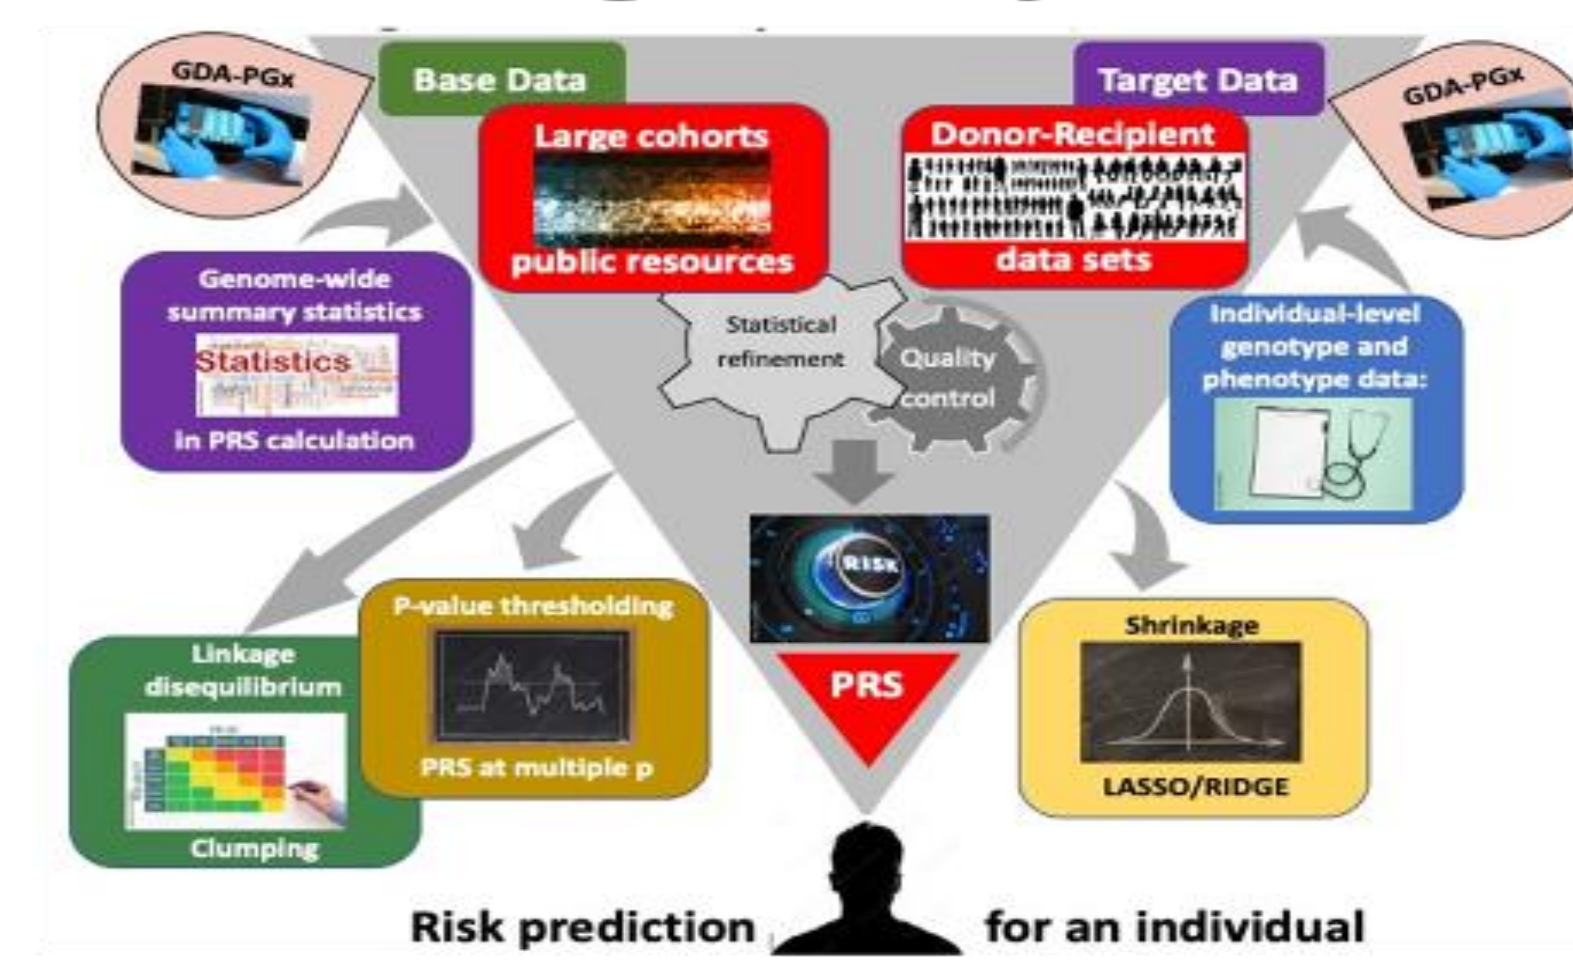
GDA-PGx

Base Data

Large cohorts

public resources

Target Data

Donor-Recipient

data sets

GDA-PGx

Genome-wide summary statistics

Statistics

in PRS calculation

Statistical refinement

Quality control

Individual-level genotype and phenotype data:

RISK

PRS

P-value thresholding

PRS at multiple p

Linkage disequilibrium

Clumping

Shrinkage

LASSO/RIDGE

Risk prediction for an individual